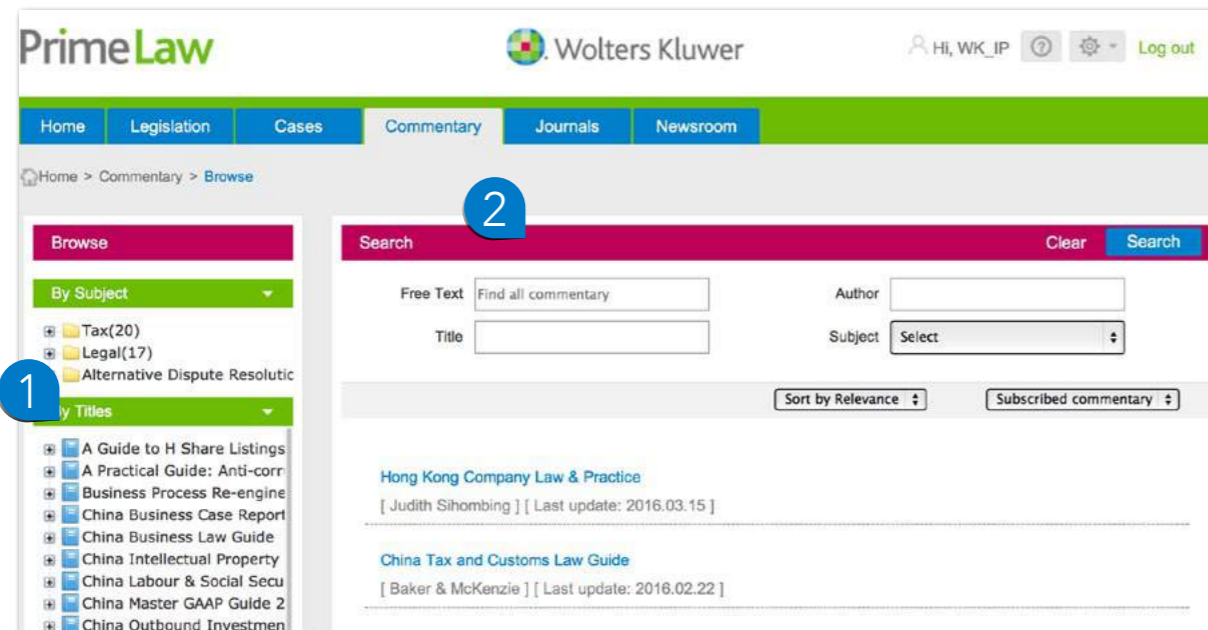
PrimeLaw

Wolters Kluwer

Hi, WK_IP ? Log out

Home Legislation Cases Commentary Journals Newsroom

Home > Commentary > Browse

2

Browse

By Subject

Tax(20)
Legal(17)
Alternative Dispute Resolutic

1

y Titles

A Guide to H Share Listings
A Practical Guide: Anti-corr
Business Process Re-engine
China Business Case Report
China Business Law Guide
China Intellectual Property
China Labour & Social Secu
China Master GAAP Guide 2
China Outbound Investmen

Search

Clear Search

Free Text Find all commentary

Author

Title

Subject Select

Sort by Relevance

Subscribed commentary

Hong Kong Company Law & Practice

[ Judith Sihombing ] [ Last update: 2016.03.15 ]

China Tax and Customs Law Guide

[ Baker & McKenzie ] [ Last update: 2016.02.22 ]